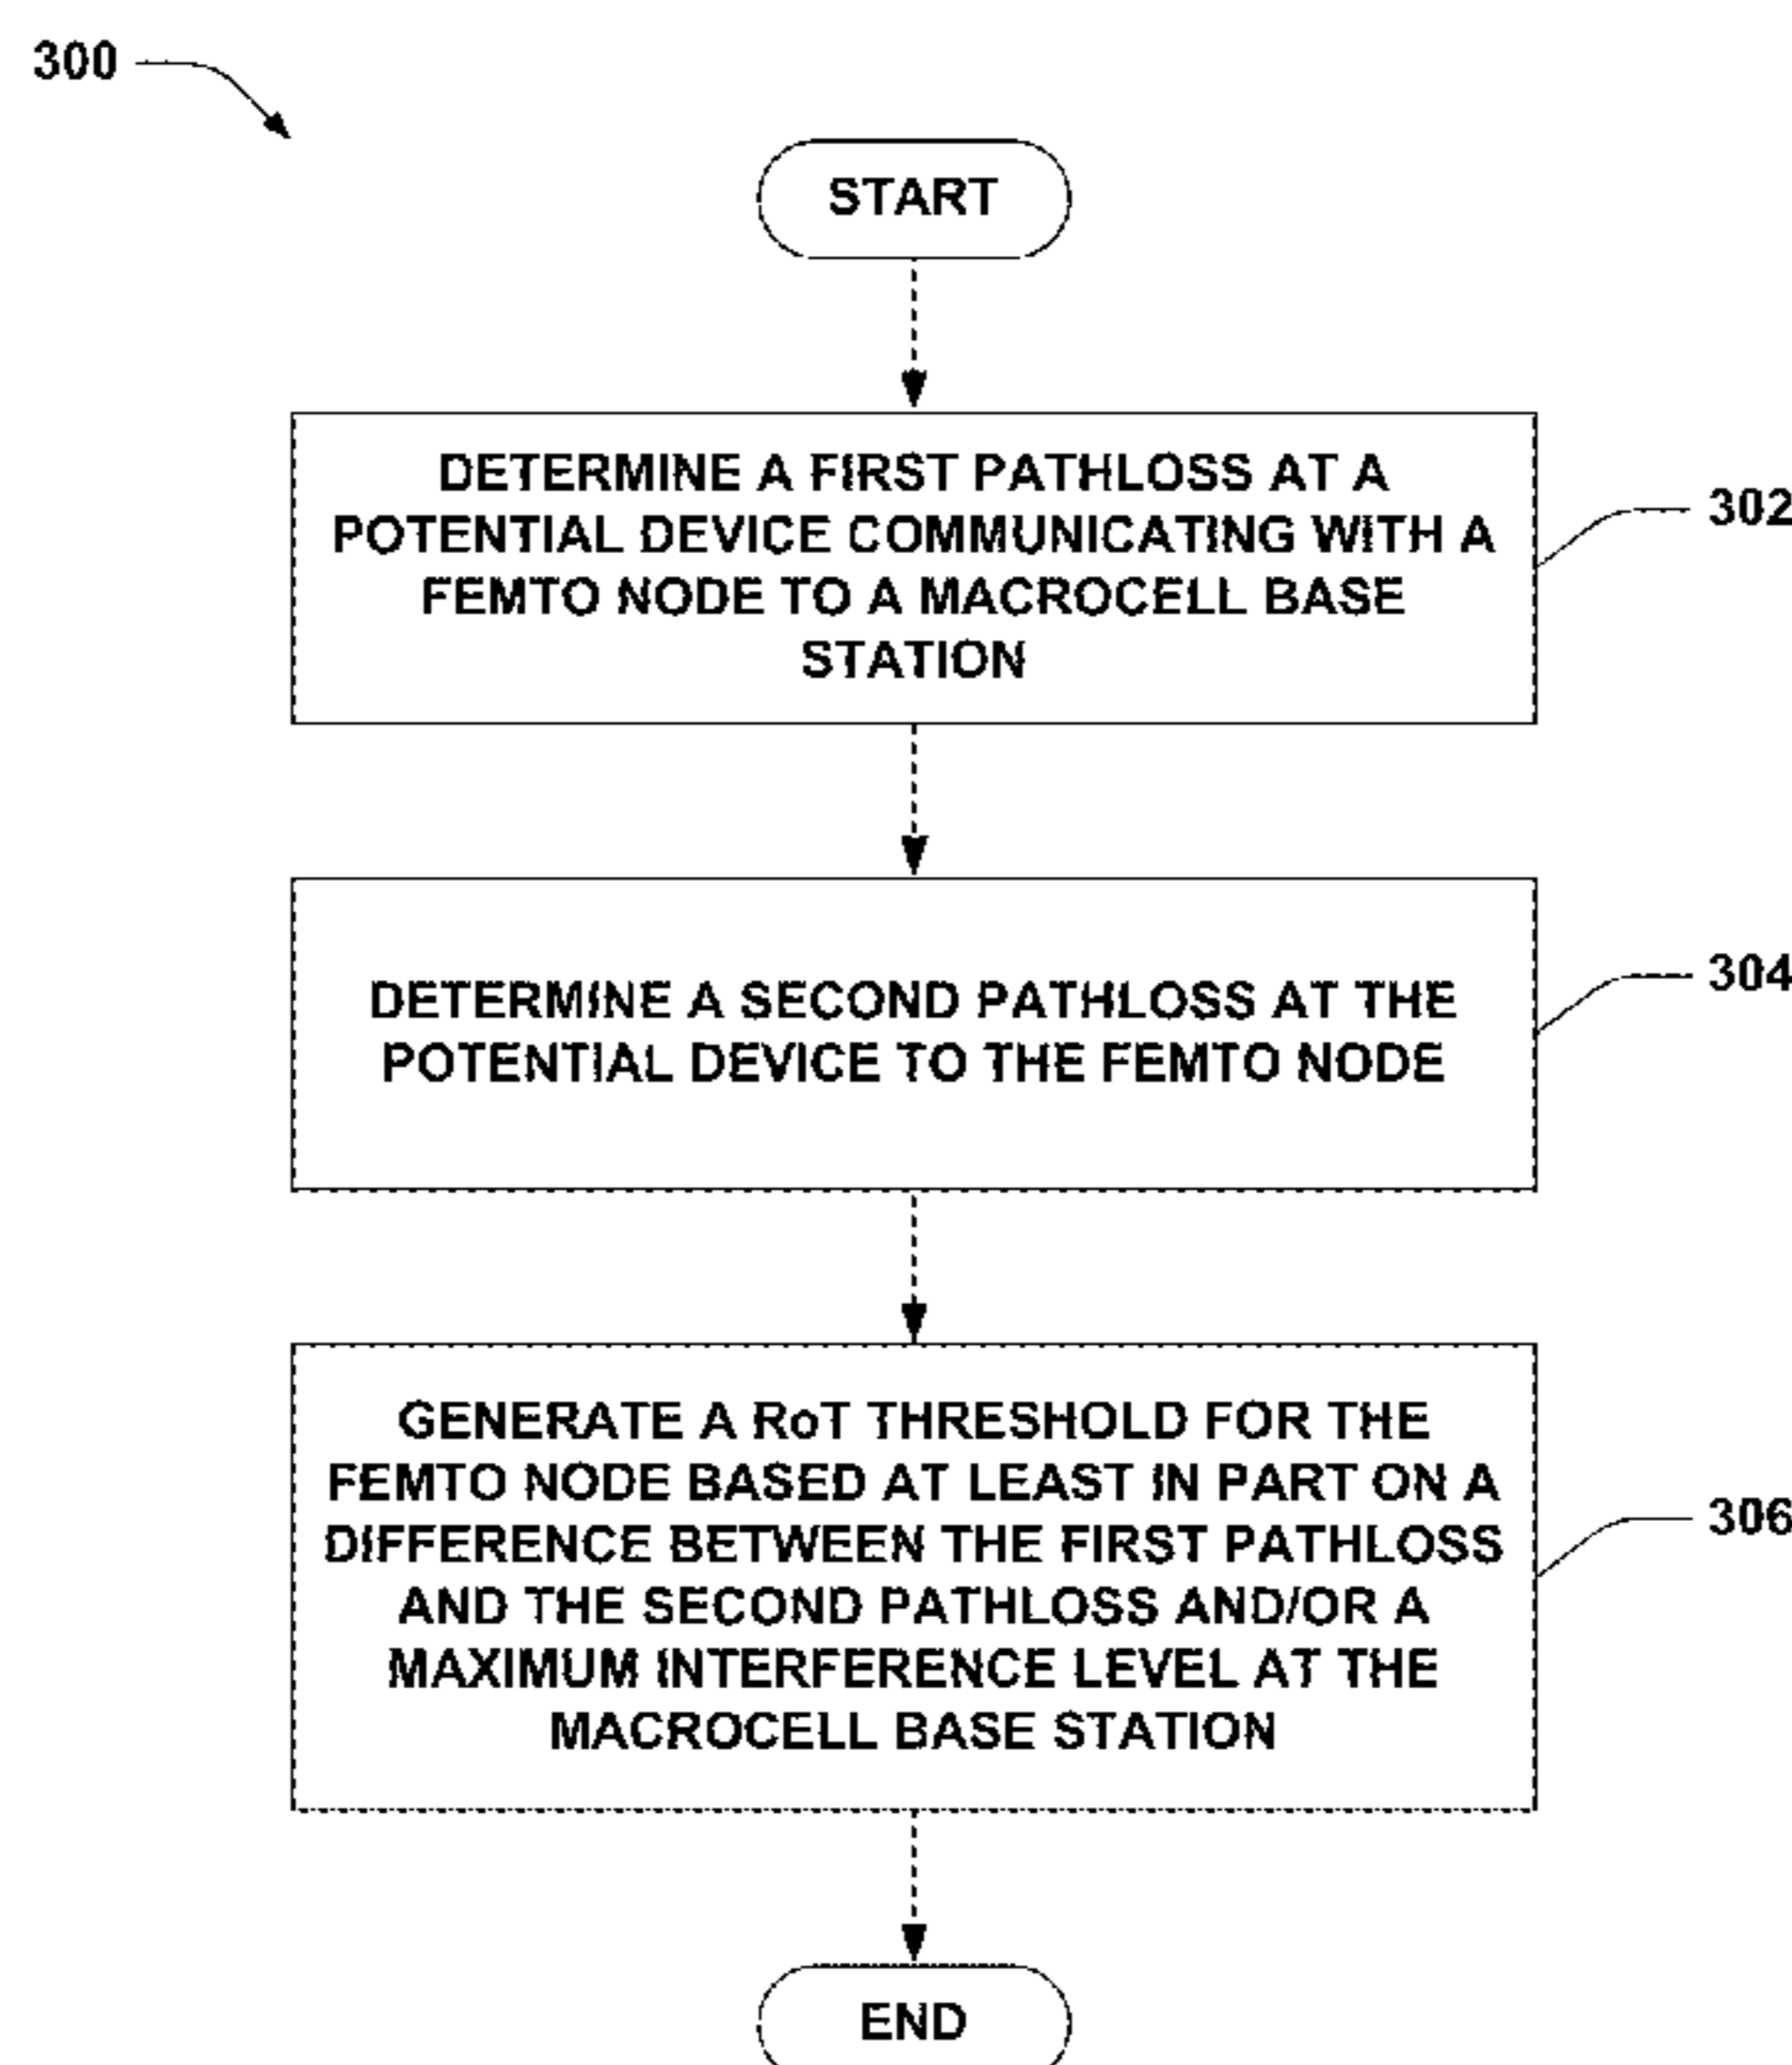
300

START

DETERMINE A FIRST PATHLOSS AT A POTENTIAL DEVICE COMMUNICATING WITH A FEMTO NODE TO A MACROCELL BASE STATION

302

DETERMINE A SECOND PATHLOSS AT THE POTENTIAL DEVICE TO THE FEMTO NODE

304

GENERATE A RoT THRESHOLD FOR THE FEMTO NODE BASED AT LEAST IN PART ON A DIFFERENCE BETWEEN THE FIRST PATHLOSS AND THE SECOND PATHLOSS AND/OR A MAXIMUM INTERFERENCE LEVEL AT THE MACROCELL BASE STATION

306

END